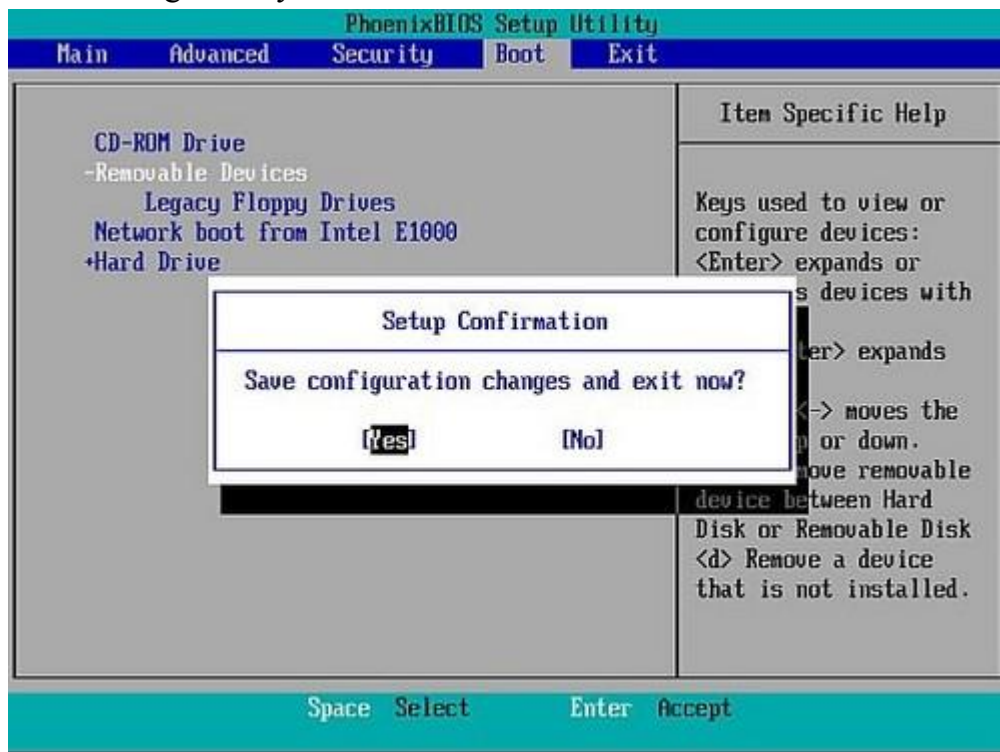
PhoenixBIOS Setup Utility

Main Advanced Security Boot Exit

CD-ROM Drive
-Removable Devices
Legacy Floppy Drives
Network boot from Intel E1000
+Hard Drive

Item Specific Help

Keys used to view or configure devices: <Enter> expands or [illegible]s devices with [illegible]er> expands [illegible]<-> moves the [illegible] or down. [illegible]ove removable device between Hard Disk or Removable Disk <d> Remove a device that is not installed.

Setup Confirmation

Save configuration changes and exit now?

[Yes] [No]

Space Select Enter Accept